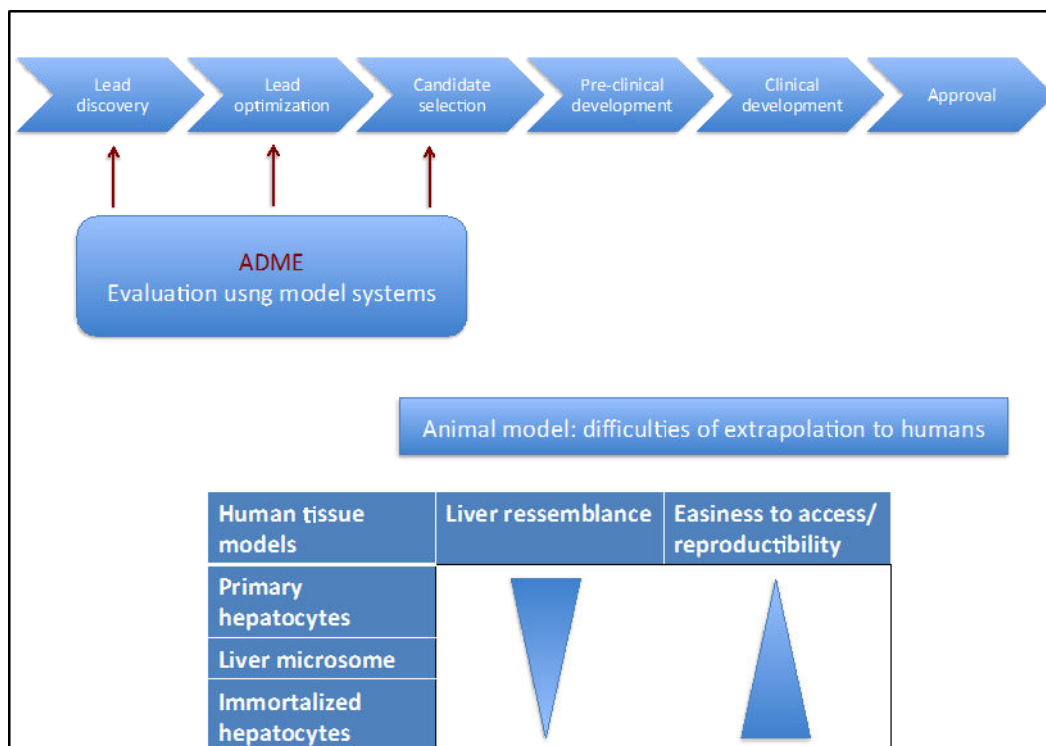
Lead discovery

Lead optimization

Candidate selection

Pre-clinical development

Clinical development

Approval

ADME
Evaluation usng model systems

Animal model: difficulties of extrapolation to humans

| Human tissue models | Liver ressemblance | Easiness to access/ reproductibility |
|---|---|---|
| Primary hepatocytes | | |
| Liver microsome | | |
| Immortalized hepatocytes | | |